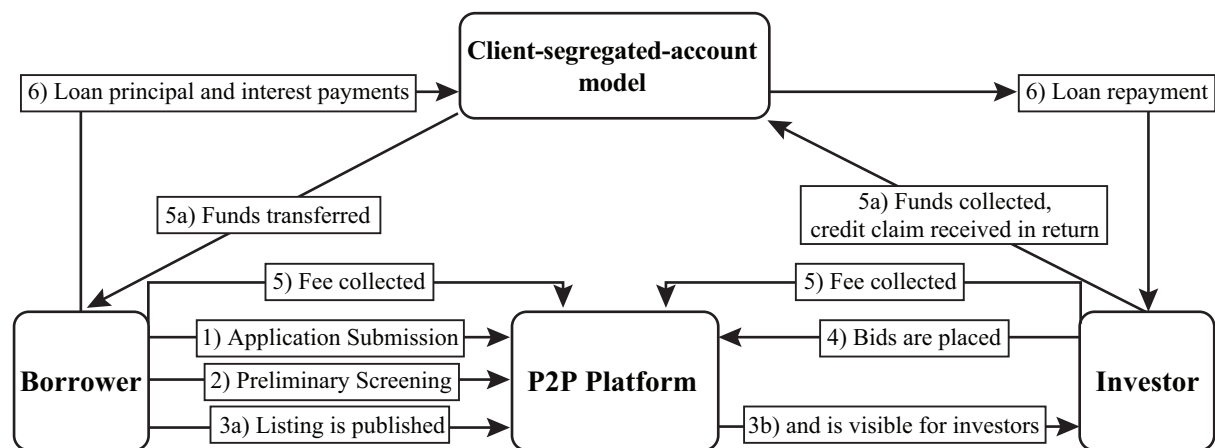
Client-segregated-account model

6) Loan principal and interest payments

6) Loan repayment

5a) Funds transferred

5a) Funds collected, credit claim received in return

5) Fee collected

5) Fee collected

Borrower

1) Application Submission

2) Preliminary Screening

3a) Listing is published

P2P Platform

4) Bids are placed

3b) and is visible for investors

Investor